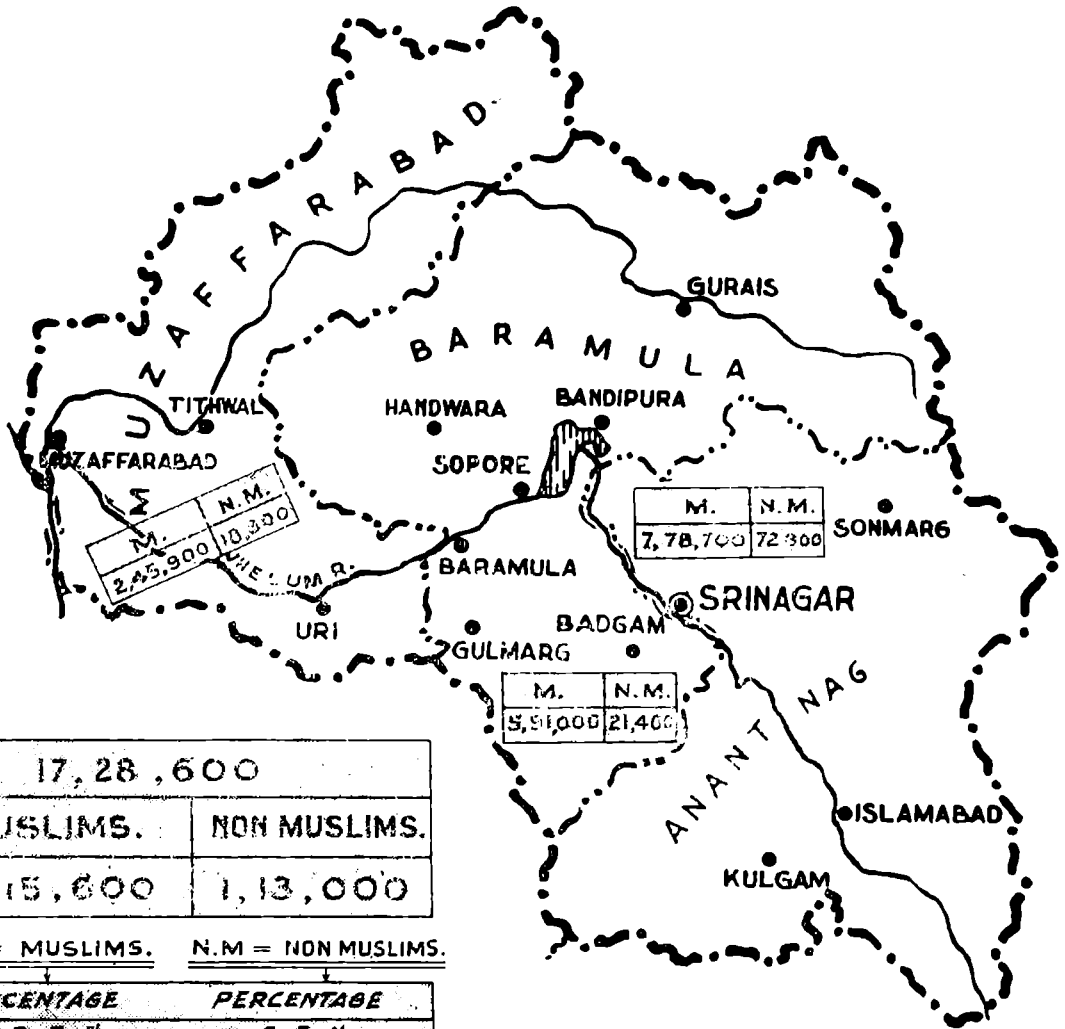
MUZAFFARABAD

BARAMULA

GURAIS

TITHWAL

HANDWARA

BANDIPURA

MUZAFFARABAD

SOPORE

| M. | N.M. |
|---|---|
| 2,45,900 | 10,300 |

| M. | N.M. |
|---|---|
| 7,78,700 | 72,300 |

SONMARG

JHELUM R.

BARAMULA

URI

SRINAGAR

BADGAM

GULMARG

| M. | N.M. |
|---|---|
| 5,91,000 | 21,400 |

ANANTNAG

ISLAMABAD

KULGAM

| 17,28,600 | |
|---|---|
| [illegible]USLIMS. | NON MUSLIMS. |
| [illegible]15,600 | 1,13,000 |

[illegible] MUSLIMS. N.M = NON MUSLIMS.

| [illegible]CENTAGE | PERCENTAGE |
|---|---|
| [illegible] | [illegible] |